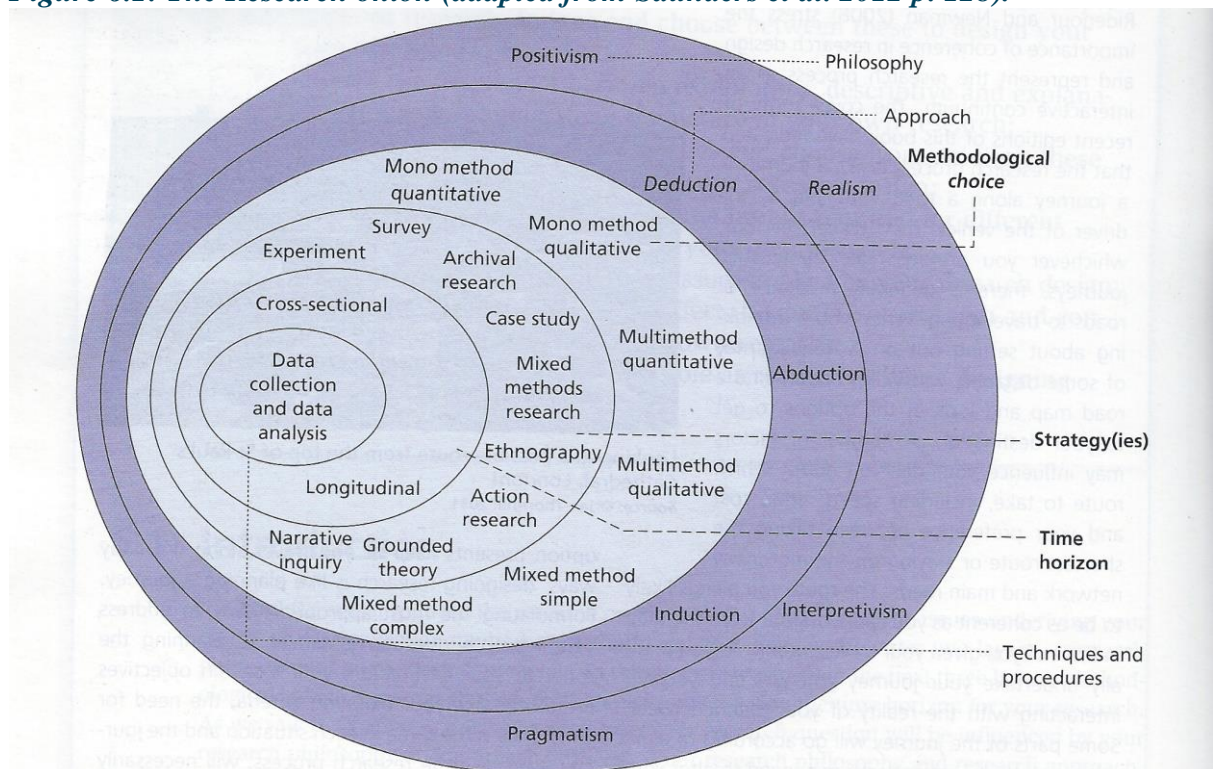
Figure 3.2: The Research onion (adapted from Saunders et al. 2012 p. 128).

Positivism

Philosophy

Approach

Methodological choice

Deduction

Realism

Mono method quantitative

Survey

Mono method qualitative

Experiment

Archival research

Cross-sectional

Case study

Multimethod quantitative

Data collection and data analysis

Mixed methods research

Abduction

Strategy(ies)

Ethnography

Multimethod qualitative

Longitudinal

Action research

Time horizon

Narrative inquiry

Grounded theory

Mixed method simple

Mixed method complex

Induction

Interpretivism

Techniques and procedures

Pragmatism